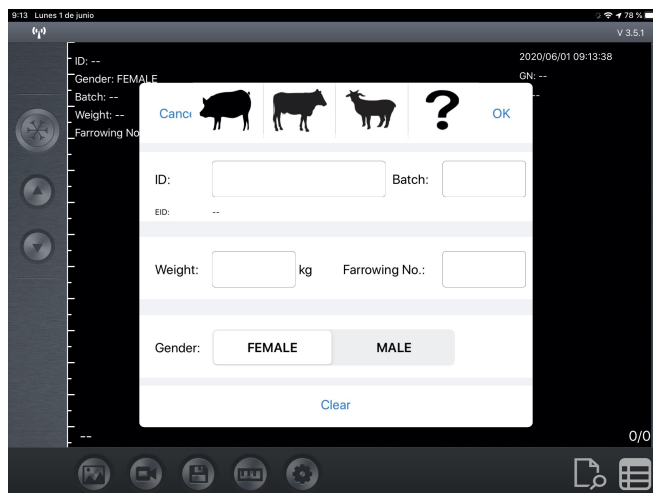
9:13 Lunes 1 de junio

78 %

V 3.5.1

ID: --
Gender: FEMALE
Batch: --
Weight: --
Farrowing No

2020/06/01 09:13:38
GN: --

Canc

?

OK

ID:

Batch:

EID: --

Weight:

kg

Farrowing No.:

Gender:

FEMALE

MALE

Clear

--

0/0